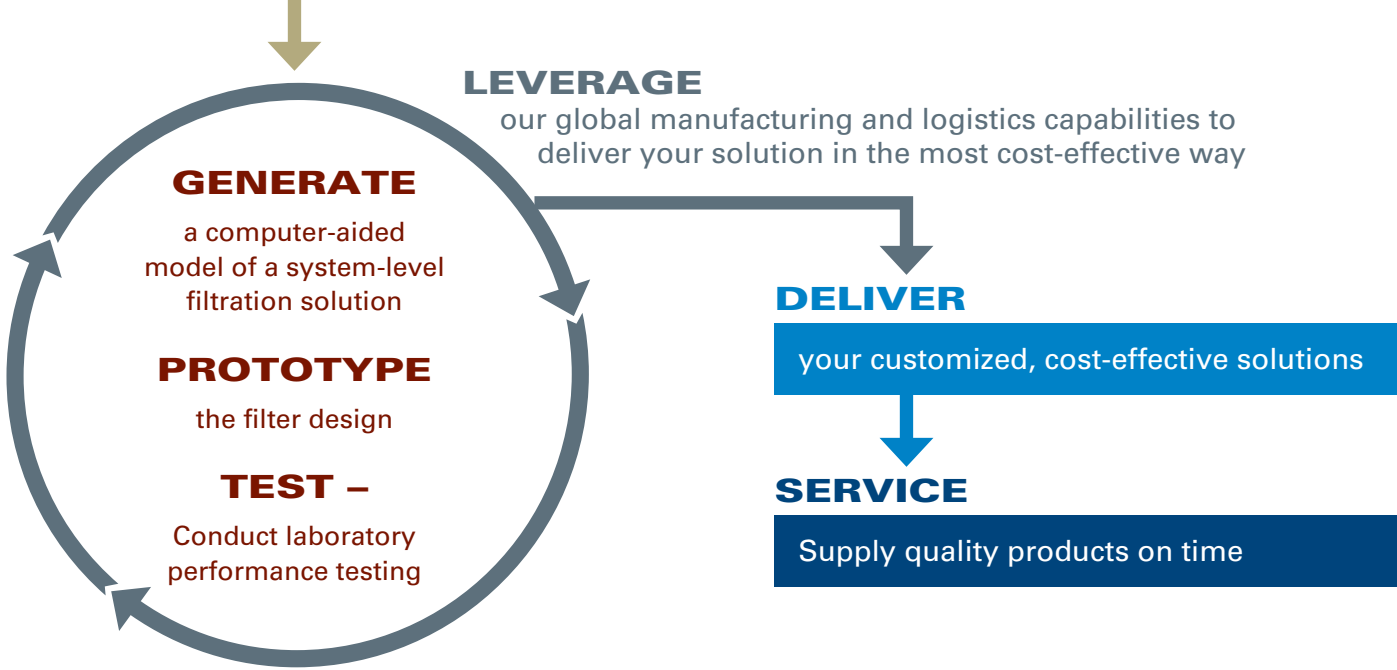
GENERATE

a computer-aided model of a system-level filtration solution

PROTOTYPE

the filter design

TEST –

Conduct laboratory performance testing

LEVERAGE

our global manufacturing and logistics capabilities to deliver your solution in the most cost-effective way

DELIVER

your customized, cost-effective solutions

SERVICE

Supply quality products on time